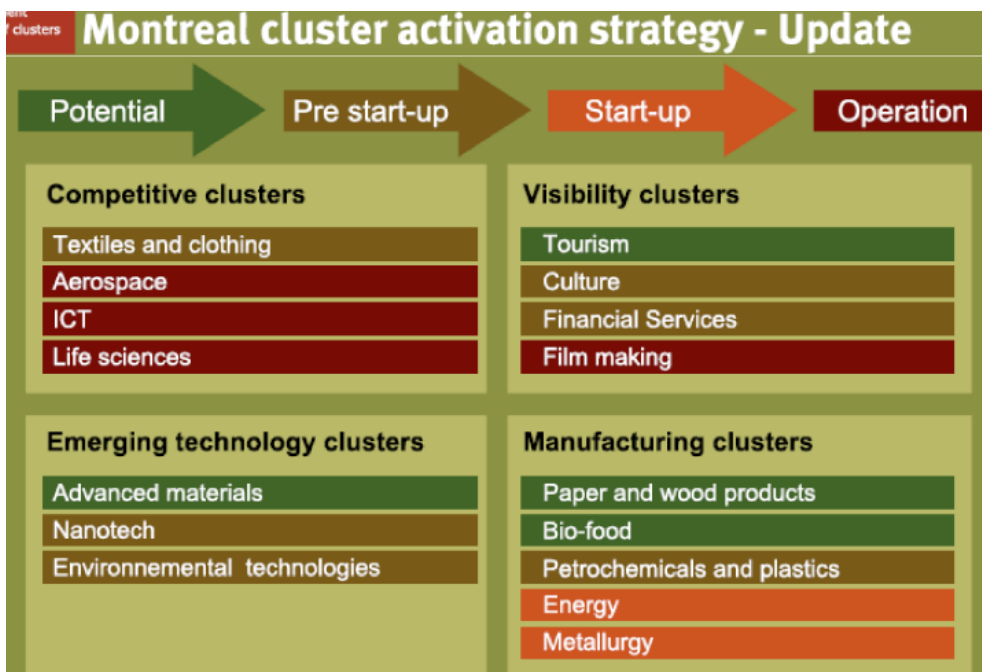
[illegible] clusters

Montreal cluster activation strategy - Update

Potential
Pre start-up
Start-up
Operation

Competitive clusters
Textiles and clothing
Aerospace
ICT
Life sciences

Visibility clusters
Tourism
Culture
Financial Services
Film making

Emerging technology clusters
Advanced materials
Nanotech
Environnemental technologies

Manufacturing clusters
Paper and wood products
Bio-food
Petrochemicals and plastics
Energy
Metallurgy